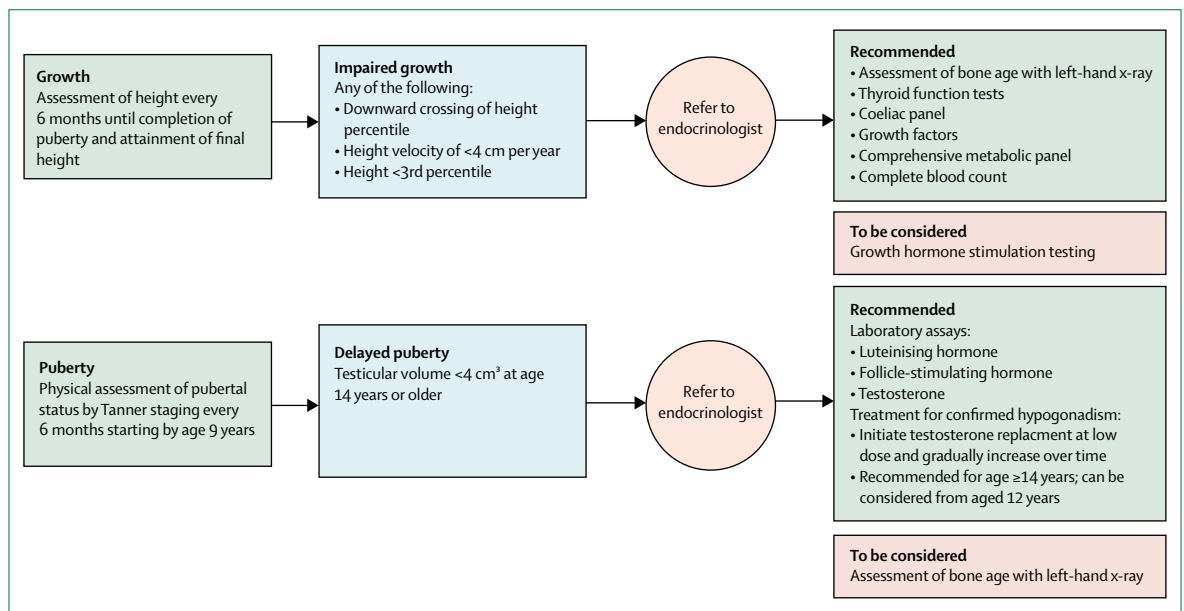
Growth
Assessment of height every 6 months until completion of puberty and attainment of final height

Impaired growth
Any of the following:
• Downward crossing of height percentile
• Height velocity of <4 cm per year
• Height <3rd percentile

Refer to endocrinologist

Recommended
• Assessment of bone age with left-hand x-ray
• Thyroid function tests
• Coeliac panel
• Growth factors
• Comprehensive metabolic panel
• Complete blood count

To be considered
Growth hormone stimulation testing

Puberty
Physical assessment of pubertal status by Tanner staging every 6 months starting by age 9 years

Delayed puberty
Testicular volume <4 cm$^3$ at age 14 years or older

Refer to endocrinologist

Recommended
Laboratory assays:
• Luteinising hormone
• Follicle-stimulating hormone
• Testosterone
Treatment for confirmed hypogonadism:
• Initiate testosterone replacment at low dose and gradually increase over time
• Recommended for age ≥14 years; can be considered from aged 12 years

To be considered
Assessment of bone age with left-hand x-ray